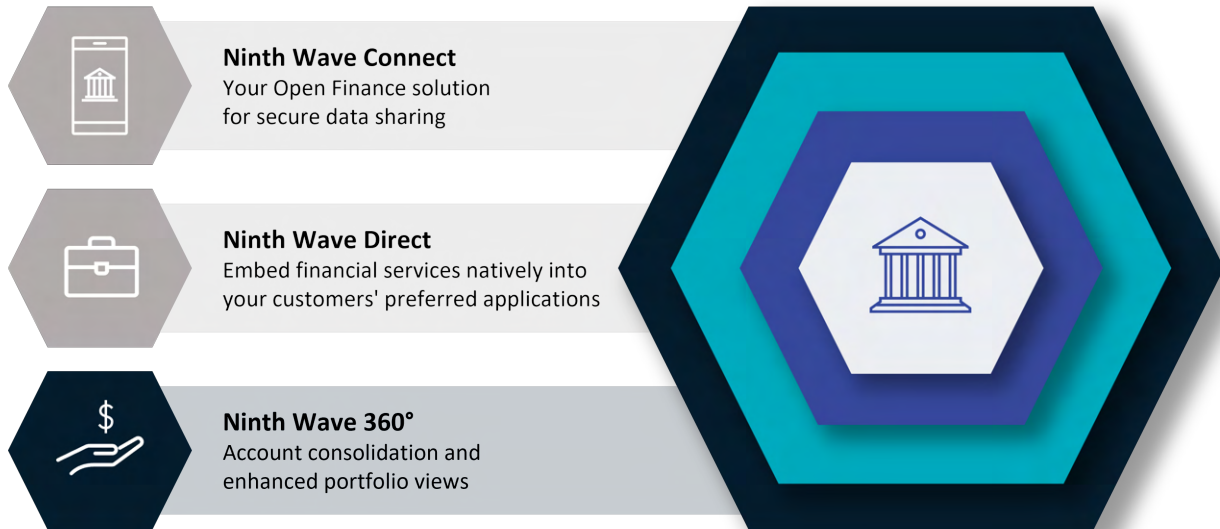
Ninth Wave Connect
Your Open Finance solution for secure data sharing

Ninth Wave Direct
Embed financial services natively into your customers' preferred applications

$

Ninth Wave 360°
Account consolidation and enhanced portfolio views